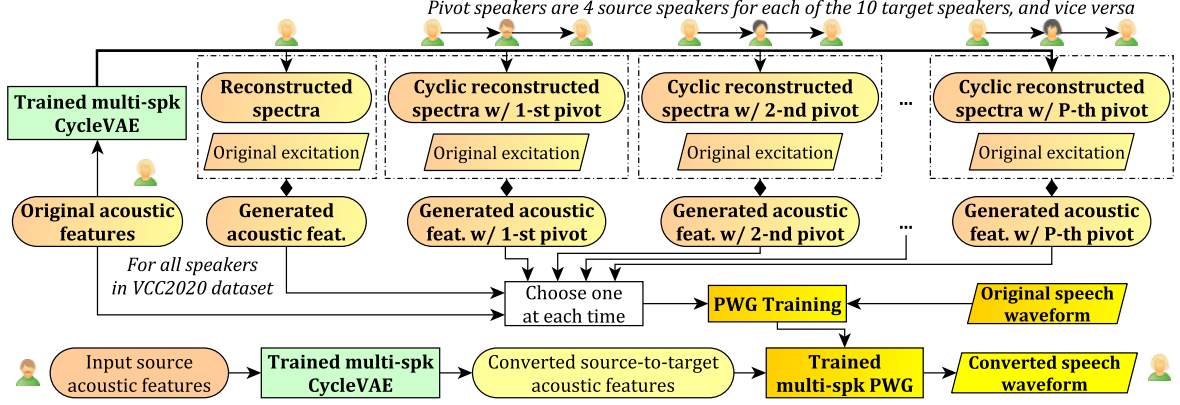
Pivot speakers are 4 source speakers for each of the 10 target speakers, and vice versa

Trained multi-spk CycleVAE

Reconstructed spectra

Original excitation

Cyclic reconstructed spectra w/ 1-st pivot

Original excitation

Cyclic reconstructed spectra w/ 2-nd pivot

Original excitation

...

Cyclic reconstructed spectra w/ P-th pivot

Original excitation

Original acoustic features

Generated acoustic feat.

Generated acoustic feat. w/ 1-st pivot

Generated acoustic feat. w/ 2-nd pivot

...

Generated acoustic feat. w/ P-th pivot

For all speakers in VCC2020 dataset

Choose one at each time

PWG Training

Original speech waveform

Input source acoustic features

Trained multi-spk CycleVAE

Converted source-to-target acoustic features

Trained multi-spk PWG

Converted speech waveform